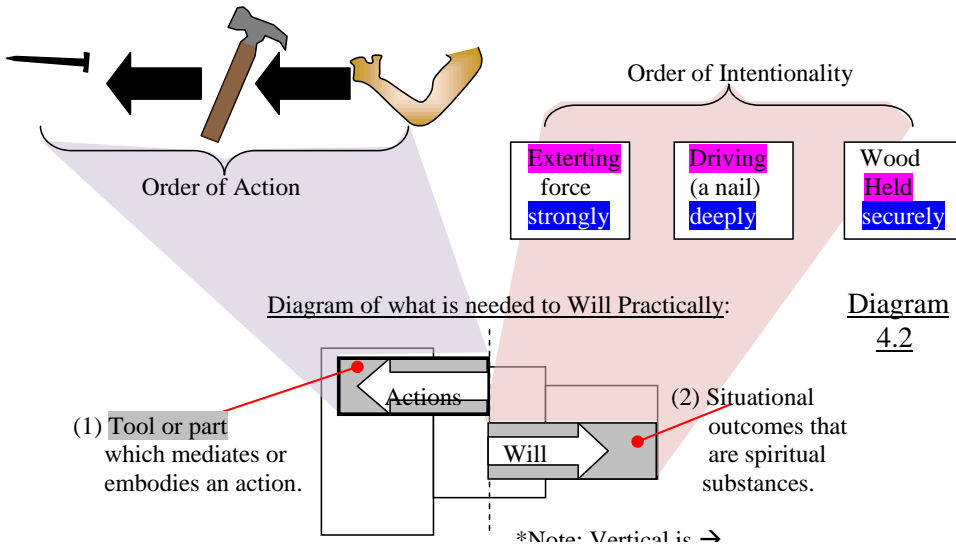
Order of Intentionality

Order of Action

Exterting force strongly

Driving (a nail) deeply

Wood Held securely

Diagram of what is needed to Will Practically:

Diagram 4.2

Actions

Will

(1) Tool or part which mediates or embodies an action.

(2) Situational outcomes that are spiritual substances.

*Note: Vertical is →